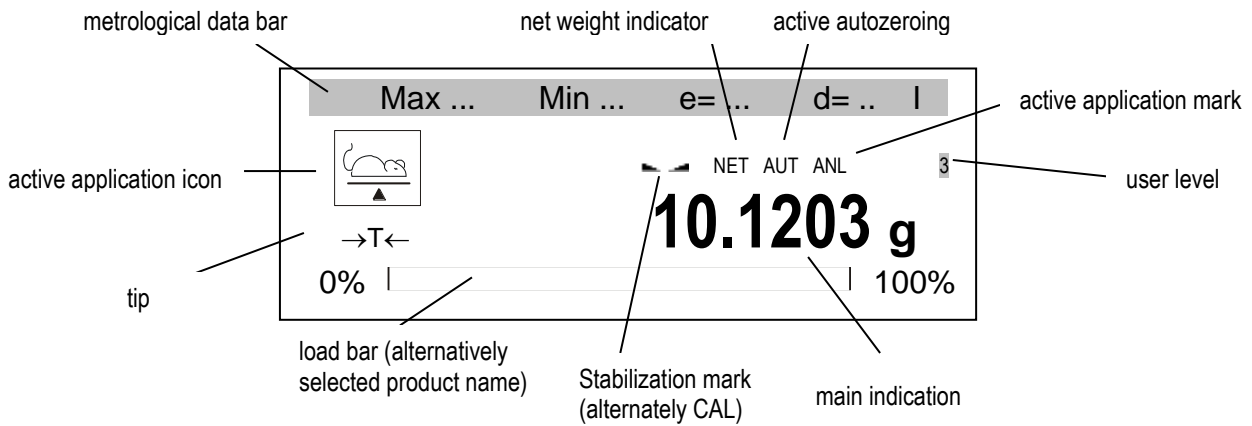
metrological data bar

net weight indicator

active autozeroing

Max ... Min ... e= .. d= .. I

active application mark

active application icon

NET AUT ANL

3

user level

→T←

10.1203 g

tip

0% 100%

load bar (alternatively selected product name)

Stabilization mark (alternately CAL)

main indication